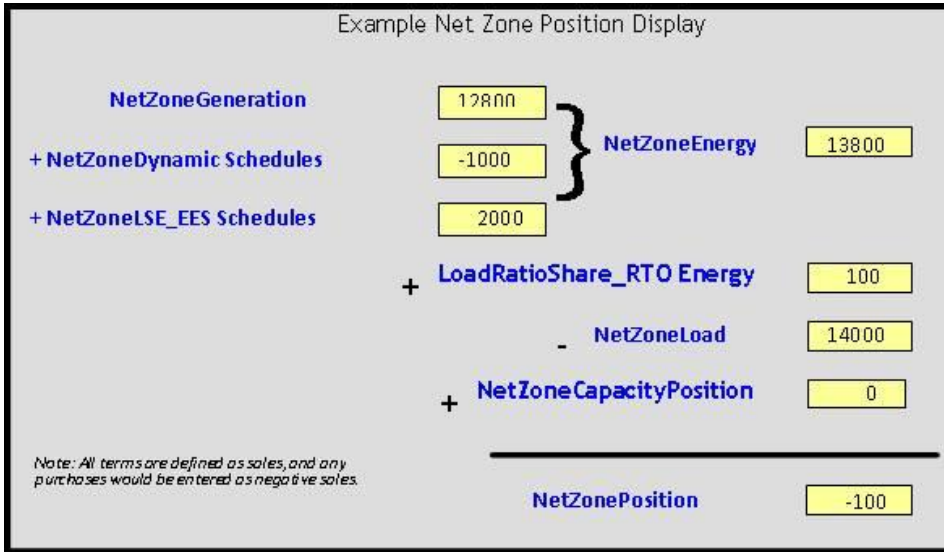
Example Net Zone Position Display

NetZoneGeneration 12800

+ NetZoneDynamic Schedules -1000

+ NetZoneLSE_EES Schedules 2000

NetZoneEnergy 13800

+ LoadRatioShare_RTO Energy 100

- NetZoneLoad 14000

+ NetZoneCapacityPosition 0

Note: All terms are defined as sales, and any purchases would be entered as negative sales.

NetZonePosition -100